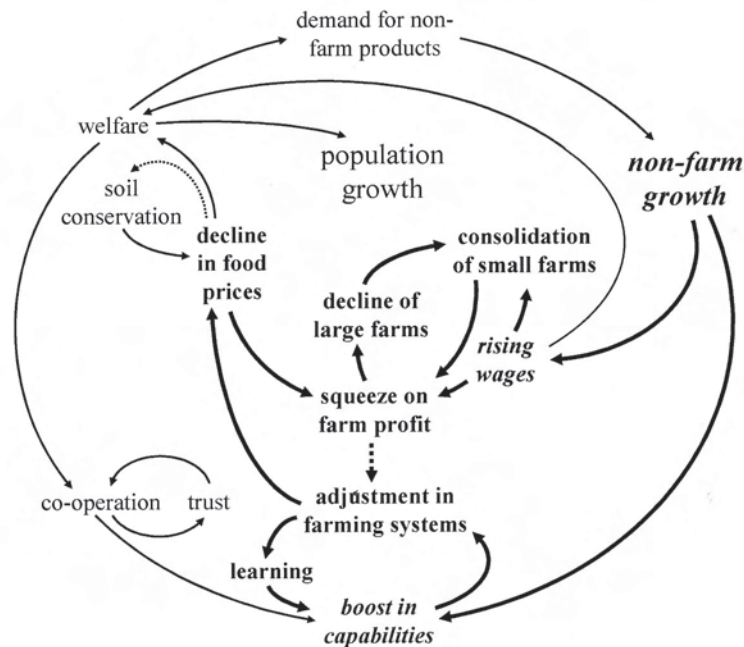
demand for non-farm products

welfare

population growth

non-farm growth

soil conservation

decline in food prices

consolidation of small farms

decline of large farms

rising wages

squeeze on farm profit

co-operation

trust

adjustment in farming systems

learning

boost in capabilities